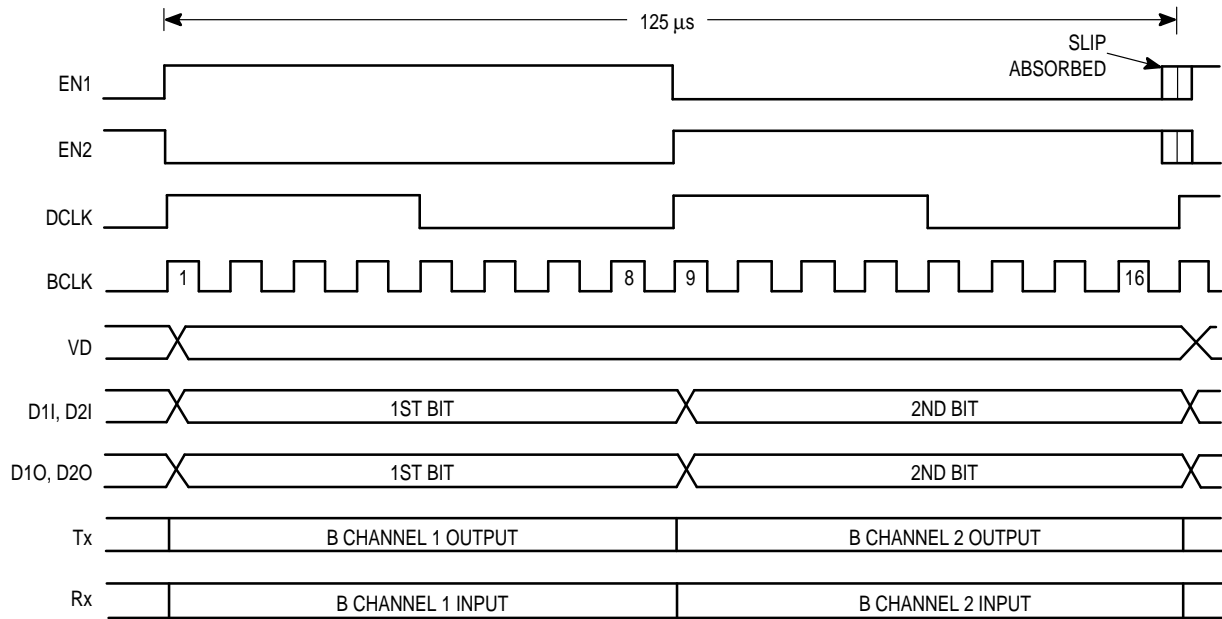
125 µs

SLIP ABSORBED

EN1

EN2

DCLK

BCLK

1

8

9

16

VD

D1I, D2I

1ST BIT

2ND BIT

D1O, D2O

1ST BIT

2ND BIT

Tx

B CHANNEL 1 OUTPUT

B CHANNEL 2 OUTPUT

Rx

B CHANNEL 1 INPUT

B CHANNEL 2 INPUT